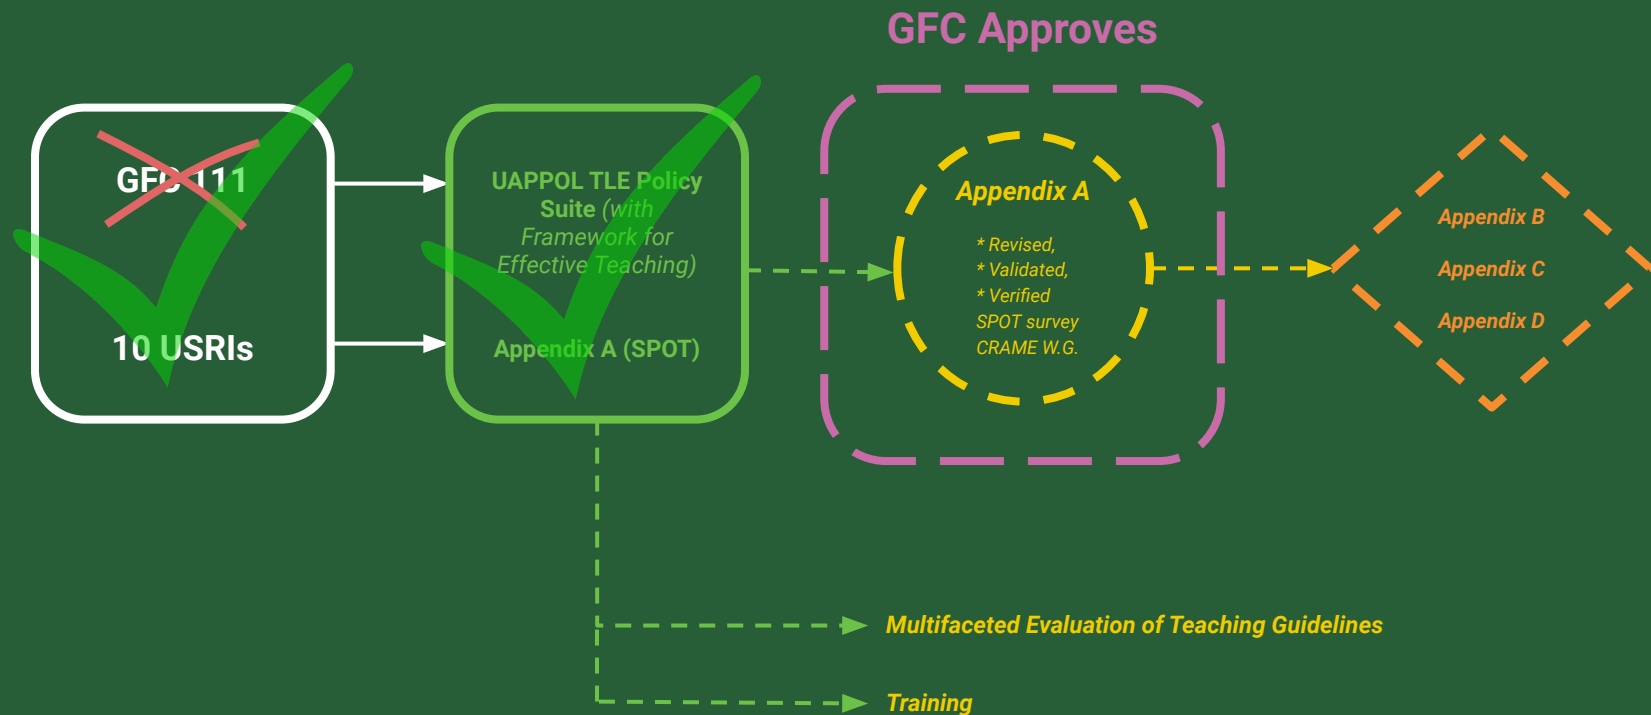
GFC Approves

GFC 111

10 USRIs

UAPPOL TLE Policy Suite (with Framework for Effective Teaching)

Appendix A (SPOT)

Appendix A

* Revised,
* Validated,
* Verified
SPOT survey
CRAME W.G.

Appendix B

Appendix C

Appendix D

Multifaceted Evaluation of Teaching Guidelines

Training